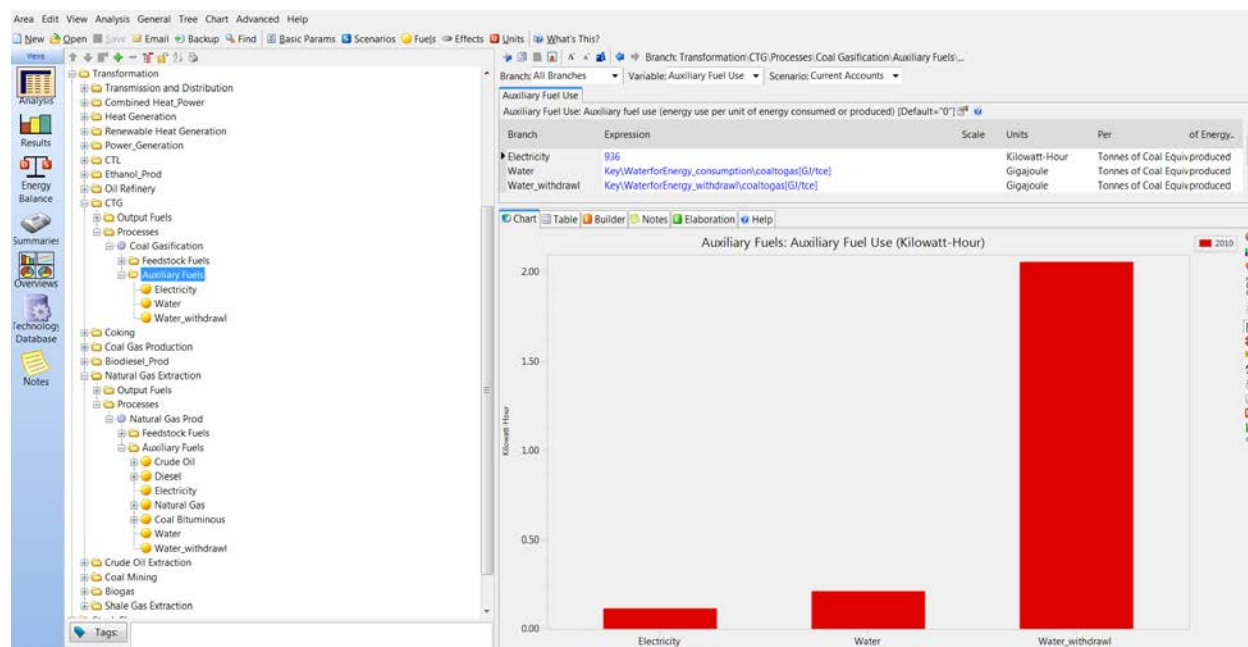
Area Edit View Analysis General Tree Chart Advanced Help

New Open Save Email Backup Find Basic Params Scenarios Fuels Effects Units What's This?

Views

Analysis
Results
Energy Balance
Summaries
Overviews
Technology Database
Notes

Transformation
Transmission and Distribution
Combined Heat_Power
Heat Generation
Renewable Heat Generation
Power_Generation
CTL
Ethanol_Prod
Oil Refinery
CTG
Output Fuels
Processes
Coal Gasification
Feedstock Fuels
Auxiliary Fuels
Electricity
Water
Water_withdrawl
Coking
Coal Gas Production
Biodiesel_Prod
Natural Gas Extraction
Output Fuels
Processes
Natural Gas Prod
Feedstock Fuels
Auxiliary Fuels
Crude Oil
Diesel
Electricity
Natural Gas
Coal Bituminous
Water
Water_withdrawl
Crude Oil Extraction
Coal Mining
Biogas
Shale Gas Extraction

Tags:

Branch: Transformation\CTG\Processes\Coal Gasification\Auxiliary Fuels\...

Branch: All Branches Variable: Auxiliary Fuel Use Scenario: Current Accounts

Auxiliary Fuel Use

Auxiliary Fuel Use: Auxiliary fuel use (energy use per unit of energy consumed or produced) [Default="0"]

| Branch | Expression | Scale | Units | Per | of Energy.. |
|---|---|---|---|---|---|
| Electricity | 936 | | Kilowatt-Hour | Tonnes of Coal Equiv | produced |
| Water | Key\WaterforEnergy_consumption\coaltogas[GJ/tce] | | Gigajoule | Tonnes of Coal Equiv | produced |
| Water_withdrawl | Key\WaterforEnergy_withdrawl\coaltogas[GJ/tce] | | Gigajoule | Tonnes of Coal Equiv | produced |

Chart Table Builder Notes Elaboration Help

Auxiliary Fuels: Auxiliary Fuel Use (Kilowatt-Hour)

2010

2.00
1.50
1.00
0.50
0.00

Kilowatt-Hour

Electricity Water Water_withdrawl